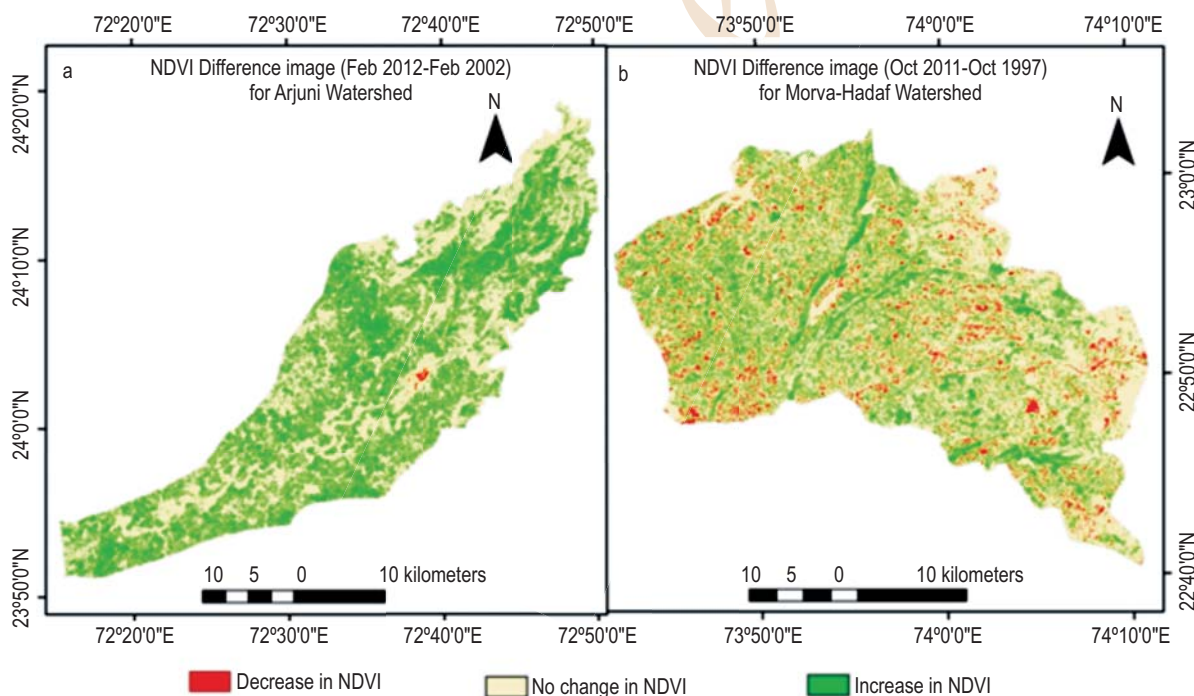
72º20'0"E 72º30'0"E 72º40'0"E 72º50'0"E

a

NDVI Difference image (Feb 2012-Feb 2002) for Arjuni Watershed

N

24º20'0"N
24º10'0"N
24º0'0"N
23º50'0"N

10 5 0 10 kilometers

72º20'0"E 72º30'0"E 72º40'0"E 72º50'0"E

73º50'0"E 74º0'0"E 74º10'0"E

b

NDVI Difference image (Oct 2011-Oct 1997) for Morva-Hadaf Watershed

N

23º0'0"N
22º50'0"N
22º40'0"N

10 5 0 10 kilometers

73º50'0"E 74º0'0"E 74º10'0"E

Decrease in NDVI
No change in NDVI
Increase in NDVI